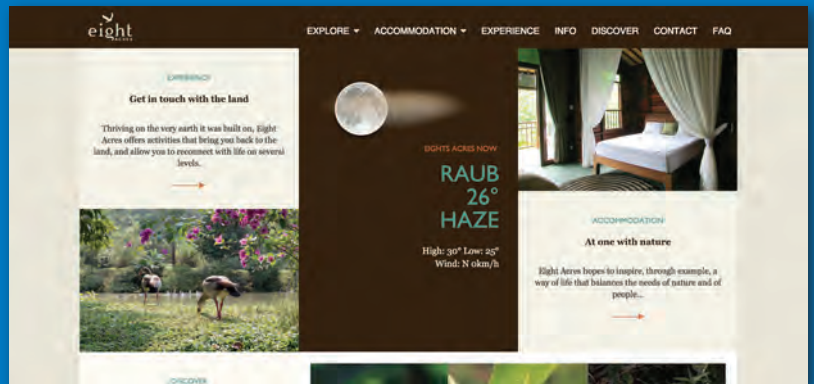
eight ACRES

EXPLORE ▾ ACCOMMODATION ▾ EXPERIENCE INFO DISCOVER CONTACT FAQ

EXPERIENCE

Get in touch with the land

Thriving on the very earth it was built on, Eight Acres offers activities that bring you back to the land, and allow you to reconnect with life on several levels.

EIGHTS ACRES NOW

RAUB 26° HAZE

High: 30° Low: 25°
Wind: N 0km/h

ACCOMMODATION

At one with nature

Eight Acres hopes to inspire, through example, a way of life that balances the needs of nature and of people...

DISCOVER